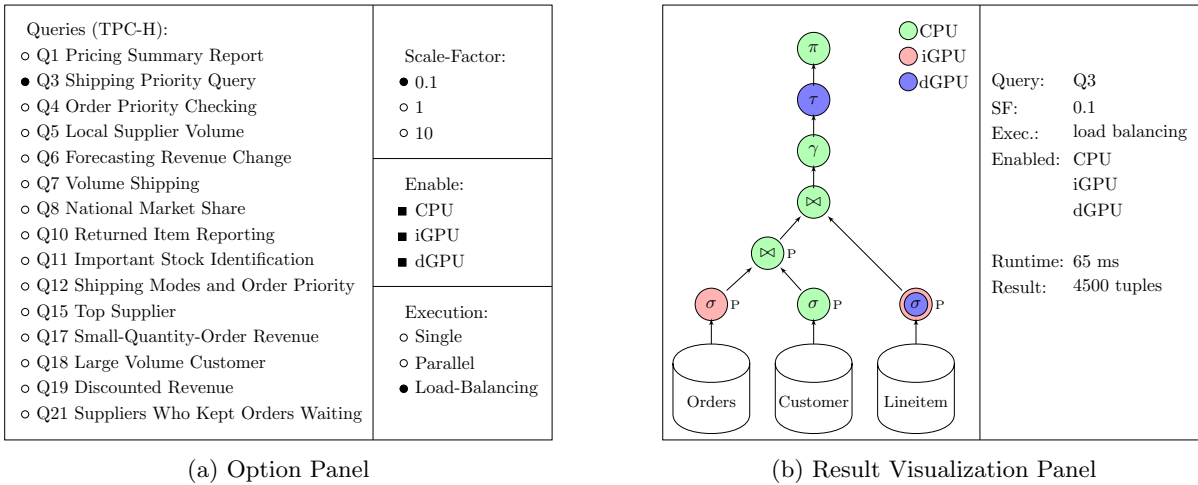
Queries (TPC-H):
○ Q1 Pricing Summary Report
● Q3 Shipping Priority Query
○ Q4 Order Priority Checking
○ Q5 Local Supplier Volume
○ Q6 Forecasting Revenue Change
○ Q7 Volume Shipping
○ Q8 National Market Share
○ Q10 Returned Item Reporting
○ Q11 Important Stock Identification
○ Q12 Shipping Modes and Order Priority
○ Q15 Top Supplier
○ Q17 Small-Quantity-Order Revenue
○ Q18 Large Volume Customer
○ Q19 Discounted Revenue
○ Q21 Suppliers Who Kept Orders Waiting

Scale-Factor:
● 0.1
○ 1
○ 10

Enable:
■ CPU
■ iGPU
■ dGPU

Execution:
○ Single
○ Parallel
● Load-Balancing

(a) Option Panel

CPU
iGPU
dGPU

$\pi$
$\tau$
$\gamma$
$\bowtie$
$\bowtie$ P
$\sigma$ P
$\sigma$ P
$\sigma$ P

Orders
Customer
Lineitem

| | |
|---|---|
| Query: | Q3 |
| SF: | 0.1 |
| Exec.: | load balancing |
| Enabled: | CPU |
| | iGPU |
| | dGPU |
| Runtime: | 65 ms |
| Result: | 4500 tuples |

(b) Result Visualization Panel